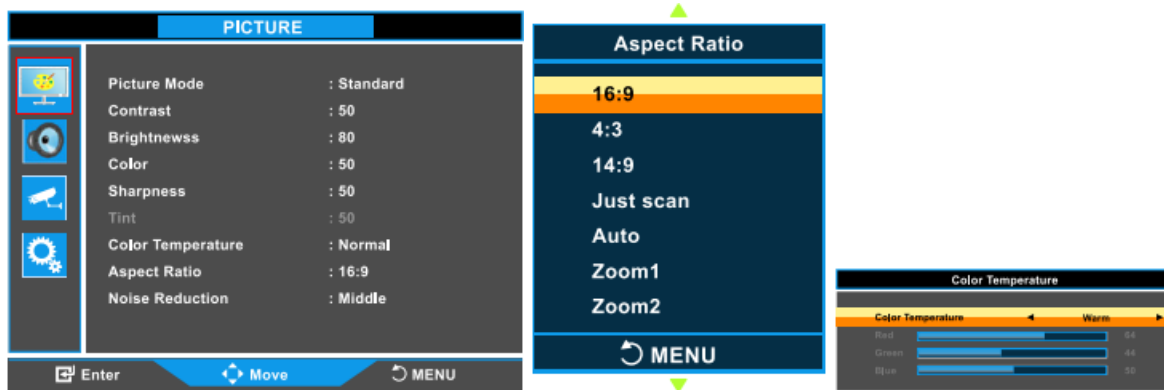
PICTURE

| | |
|---|---|
| Picture Mode | : Standard |
| Contrast | : 50 |
| Brightnewss | : 80 |
| Color | : 50 |
| Sharpness | : 50 |
| Tint | : 50 |
| Color Temperature | : Normal |
| Aspect Ratio | : 16:9 |
| Noise Reduction | : Middle |

Enter Move MENU

Aspect Ratio

16:9
4:3
14:9
Just scan
Auto
Zoom1
Zoom2

MENU

Color Temperature

Color Temperature ◄ Warm ►
Red 64
Green 44
Blue 50